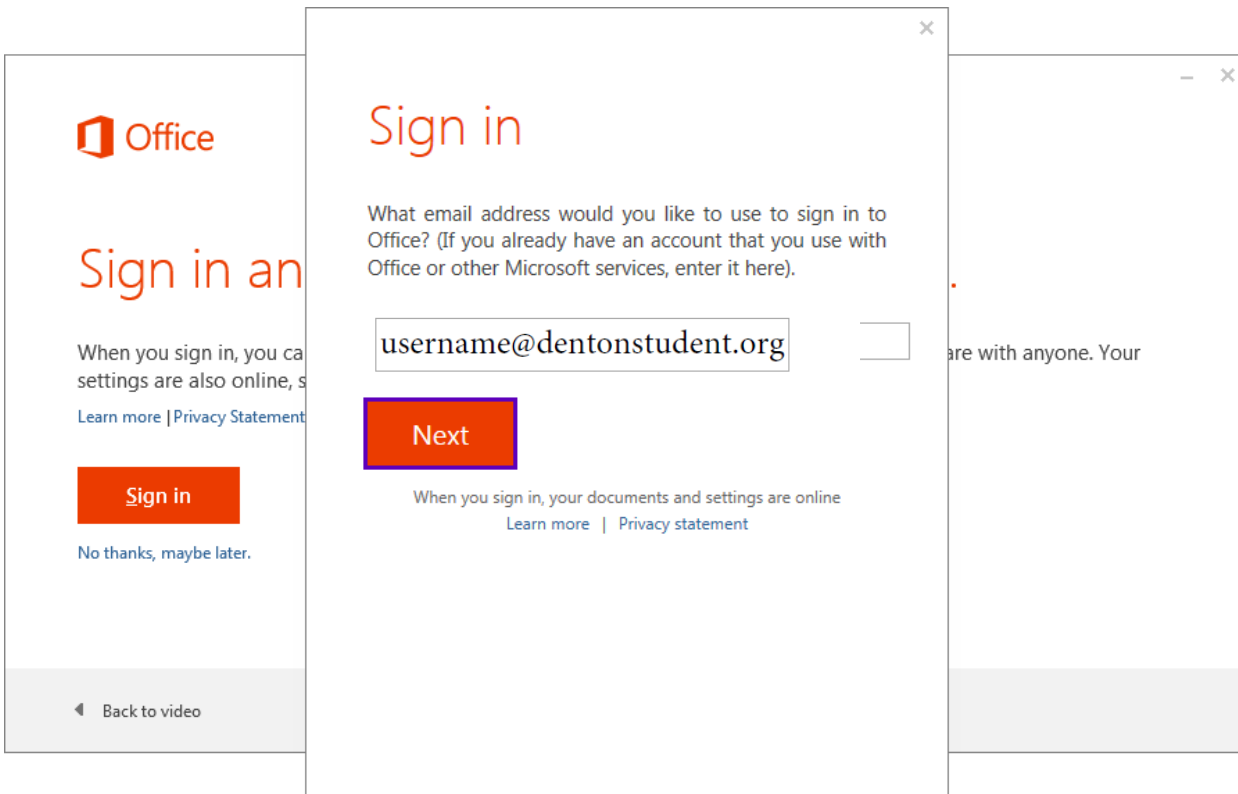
Office

Sign in an

When you sign in, you ca
settings are also online, s

Learn more | Privacy Statement

Sign in

No thanks, maybe later.

Back to video

are with anyone. Your

Sign in

What email address would you like to use to sign in to Office? (If you already have an account that you use with Office or other Microsoft services, enter it here).

username@dentonstudent.org

Next

When you sign in, your documents and settings are online
Learn more | Privacy statement